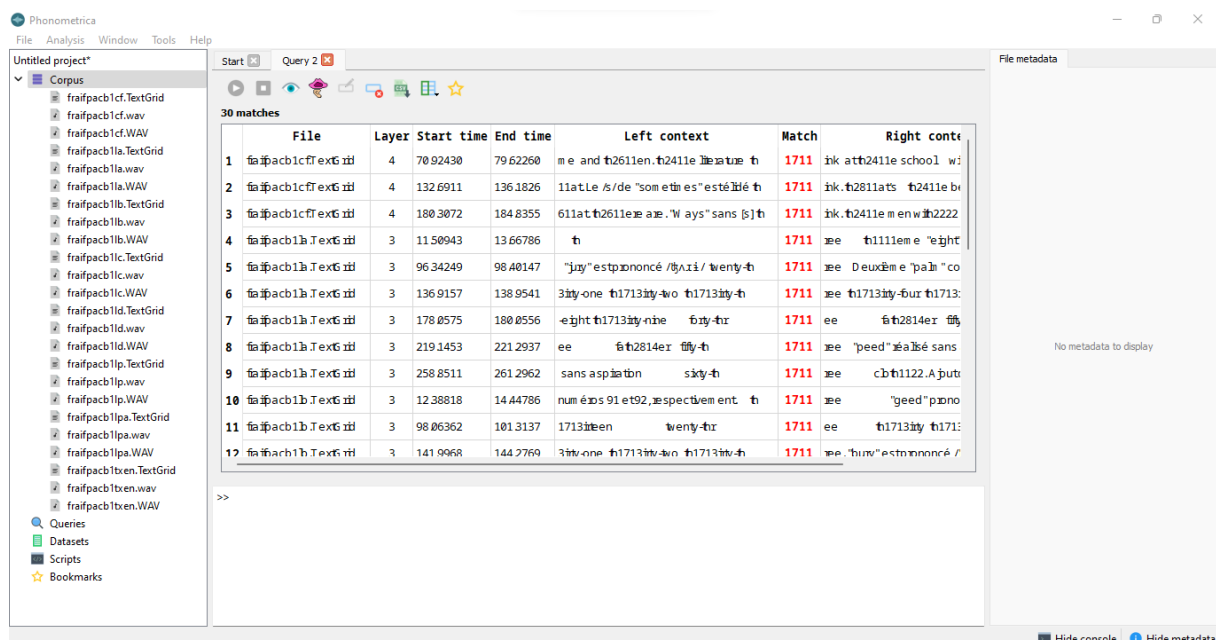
Phonometrica

File Analysis Window Tools Help

Untitled project*
Corpus
fraifpacb1cf.TextGrid
fraifpacb1cf.wav
fraifpacb1cf.WAV
fraifpacb1la.TextGrid
fraifpacb1la.wav
fraifpacb1la.WAV
fraifpacb1lb.TextGrid
fraifpacb1lb.wav
fraifpacb1lb.WAV
fraifpacb1lc.TextGrid
fraifpacb1lc.wav
fraifpacb1lc.WAV
fraifpacb1ld.TextGrid
fraifpacb1ld.wav
fraifpacb1ld.WAV
fraifpacb1lp.TextGrid
fraifpacb1lp.wav
fraifpacb1lp.WAV
fraifpacb1lpa.TextGrid
fraifpacb1lpa.wav
fraifpacb1lpa.WAV
fraifpacb1txen.TextGrid
fraifpacb1txen.wav
fraifpacb1txen.WAV
Queries
Datasets
Scripts
Bookmarks

Start Query 2

30 matches

| | File | Layer | Start time | End time | Left context | Match | Right conte |
|---|---|---|---|---|---|---|---|
| 1 | fraifpacb1cf.TextGrid | 4 | 70.92430 | 79.62260 | me and th2611en.th2411e literature th | 1711 | ink atth2411e school wi |
| 2 | fraifpacb1cf.TextGrid | 4 | 132.6911 | 136.1826 | 11at.Le /s/de "sometimes" est élidé th | 1711 | ink.th2811at's th2411e be |
| 3 | fraifpacb1cf.TextGrid | 4 | 180.3072 | 184.8355 | 611at.th2611ere are."Ways" sans [s] th | 1711 | ink.th2411e men with2222 |
| 4 | fraifpacb1la.TextGrid | 3 | 11.50943 | 13.66786 | th | 1711 | ree th1111eme "eight" |
| 5 | fraifpacb1la.TextGrid | 3 | 96.34249 | 98.40147 | "jury" est prononcé /ʤʌɹi/ twenty-th | 1711 | ree Deuxième "palm" co |
| 6 | fraifpacb1la.TextGrid | 3 | 136.9157 | 138.9541 | 3irty-one th1713irty-two th1713irty-th | 1711 | ree th1713irty-four th1713 |
| 7 | fraifpacb1la.TextGrid | 3 | 178.0575 | 180.0556 | -eight th1713irty-nine forty-thr | 1711 | ee fath2814er fifty |
| 8 | fraifpacb1la.TextGrid | 3 | 219.1453 | 221.2937 | ee fath2814er fifty-th | 1711 | ree "peed" réalisé sans |
| 9 | fraifpacb1la.TextGrid | 3 | 258.8511 | 261.2962 | sans aspiration sixty-th | 1711 | ree cloth1122.Ajoutu |
| 10 | fraifpacb1lb.TextGrid | 3 | 12.38818 | 14.44786 | numéros 91 et 92, respectivement. th | 1711 | ree "geed" prono |
| 11 | fraifpacb1lb.TextGrid | 3 | 98.06362 | 101.3137 | 1713irteen twenty-thr | 1711 | ee th1713irty th1713 |
| 12 | fraifpacb1lb.TextGrid | 3 | 141.9968 | 144.2769 | 3irty-one th1713irty-two th1713irty-th | 1711 | ree."buy" est prononcé / |

>>

File metadata

No metadata to display

Hide console Hide metadata